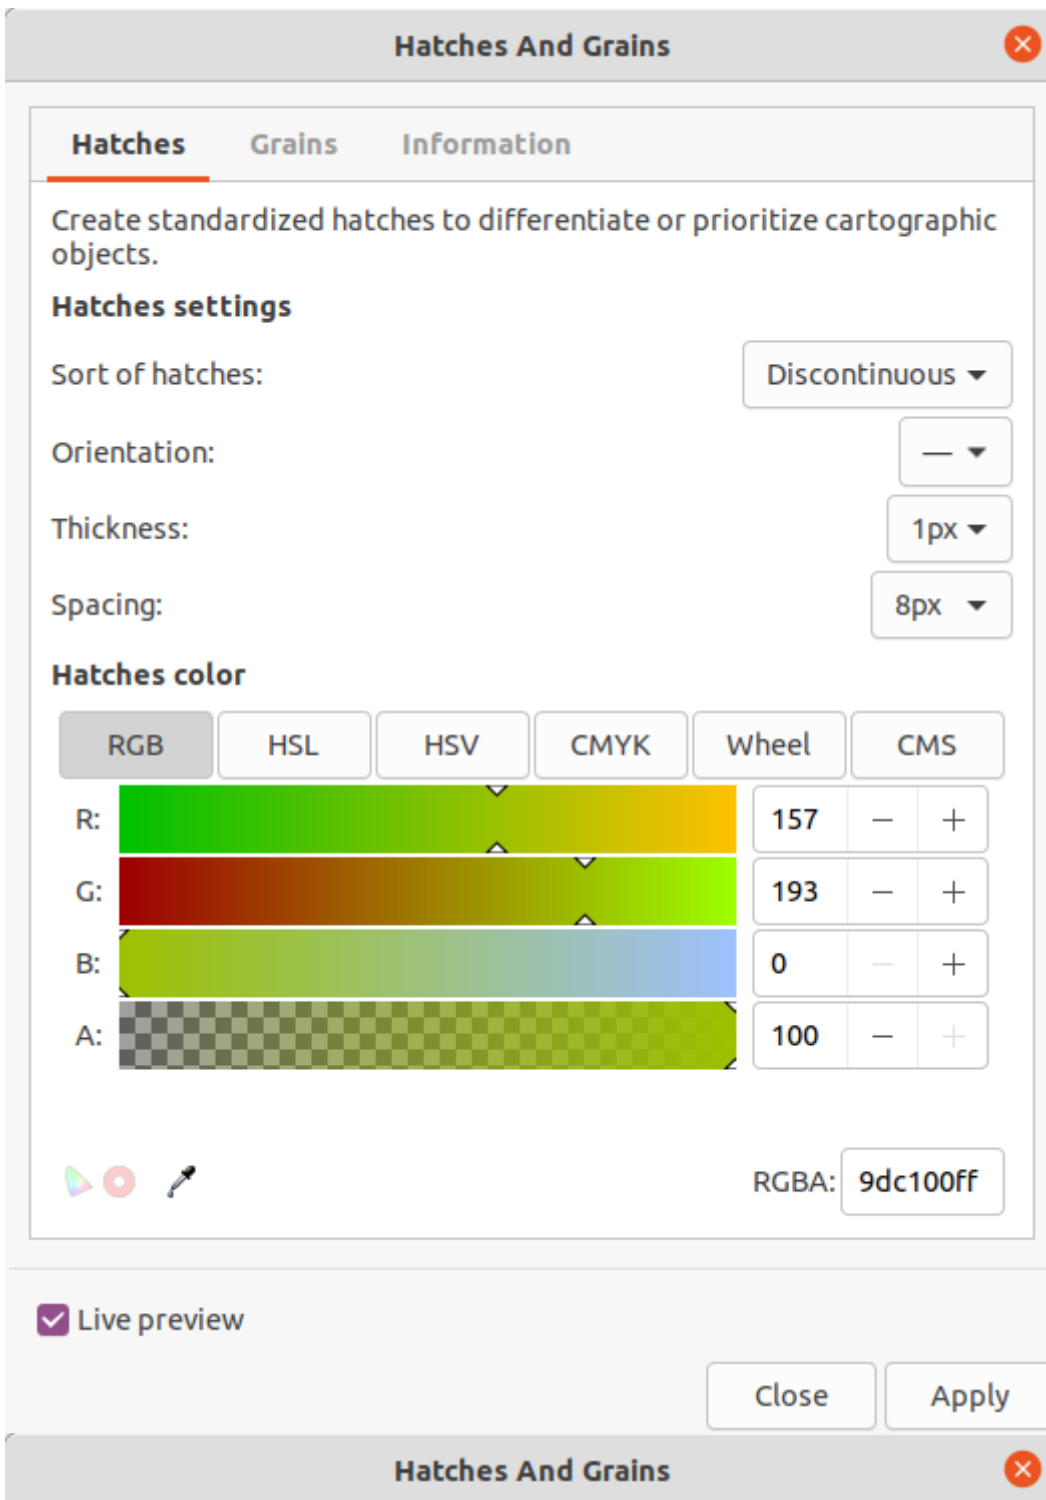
Hatches And Grains

Hatches Grains Information

Create standardized hatches to differentiate or prioritize cartographic objects.

Hatches settings

Sort of hatches: Discontinuous

Orientation: —

Thickness: 1px

Spacing: 8px

Hatches color

| RGB | HSL | HSV | CMYK | Wheel | CMS |
|---|---|---|---|---|---|

R: 157 − +

G: 193 − +

B: 0 − +

A: 100 − +

RGBA: 9dc100ff

Live preview

Close Apply

Hatches And Grains